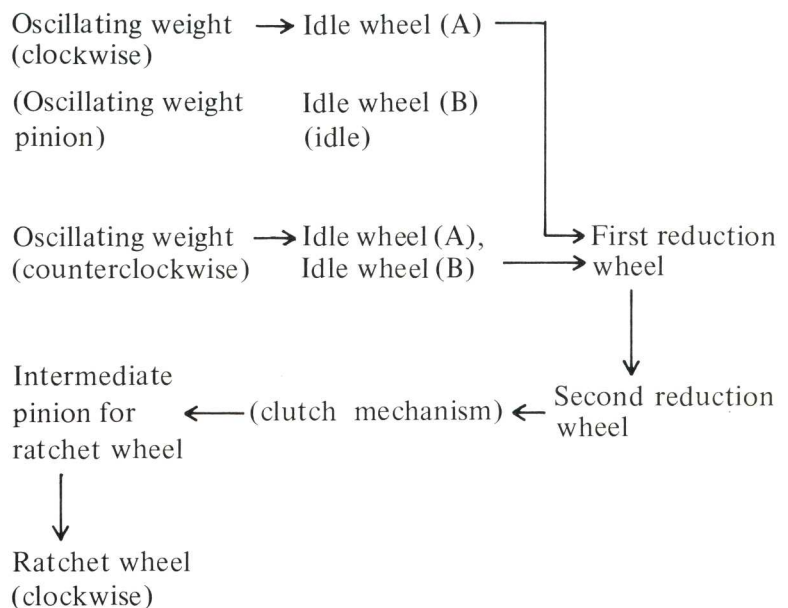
Oscillating weight (clockwise) → Idle wheel (A)

(Oscillating weight pinion)

Idle wheel (B) (idle)

Oscillating weight (counterclockwise) → Idle wheel (A), Idle wheel (B) → First reduction wheel

Second reduction wheel ← (clutch mechanism) ← Intermediate pinion for ratchet wheel

Ratchet wheel (clockwise)